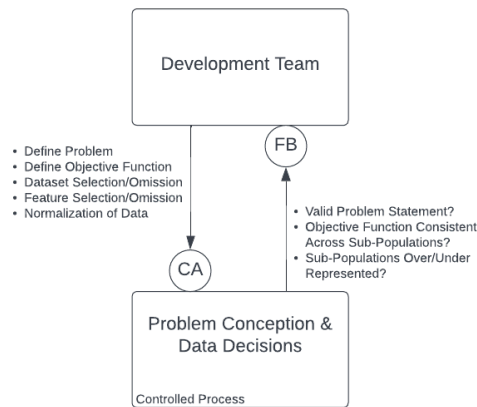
Development Team

FB

• Define Problem
• Define Objective Function
• Dataset Selection/Omission
• Feature Selection/Omission
• Normalization of Data

• Valid Problem Statement?
• Objective Function Consistent Across Sub-Populations?
• Sub-Populations Over/Under Represented?

CA

Problem Conception & Data Decisions

Controlled Process